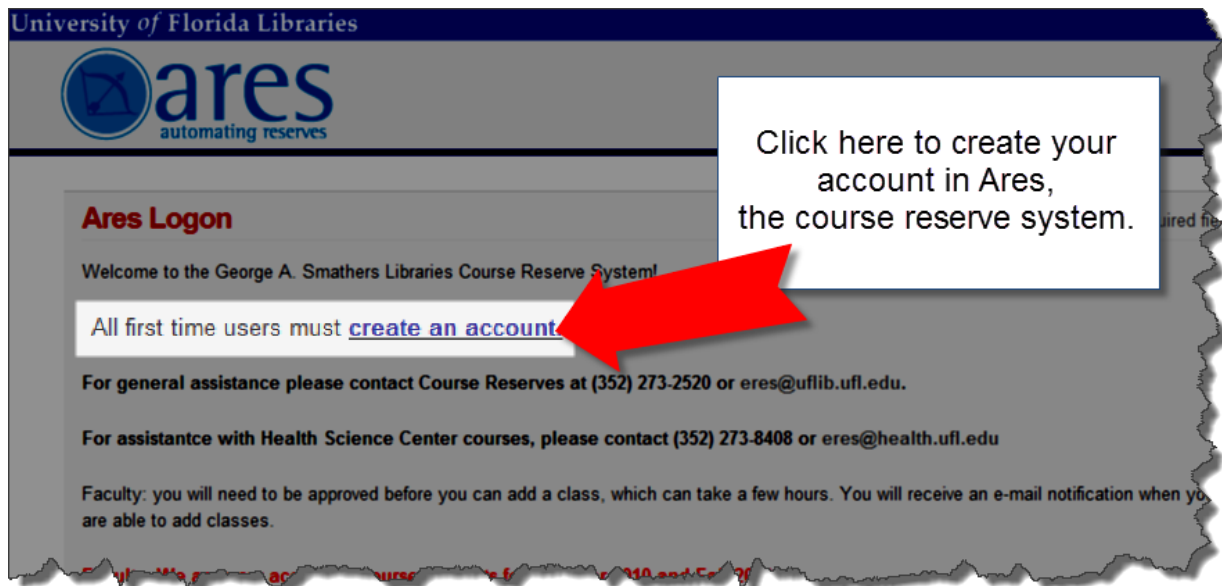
University of Florida Libraries

ares
automating reserves

Click here to create your account in Ares, the course reserve system.

Ares Logon

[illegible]uired fie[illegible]

Welcome to the George A. Smathers Libraries Course Reserve System!

All first time users must create an account

For general assistance please contact Course Reserves at (352) 273-2520 or eres@uflib.ufl.edu.

For assistantce with Health Science Center courses, please contact (352) 273-8408 or eres@health.ufl.edu

Faculty: you will need to be approved before you can add a class, which can take a few hours. You will receive an e-mail notification when yo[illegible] are able to add classes.

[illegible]